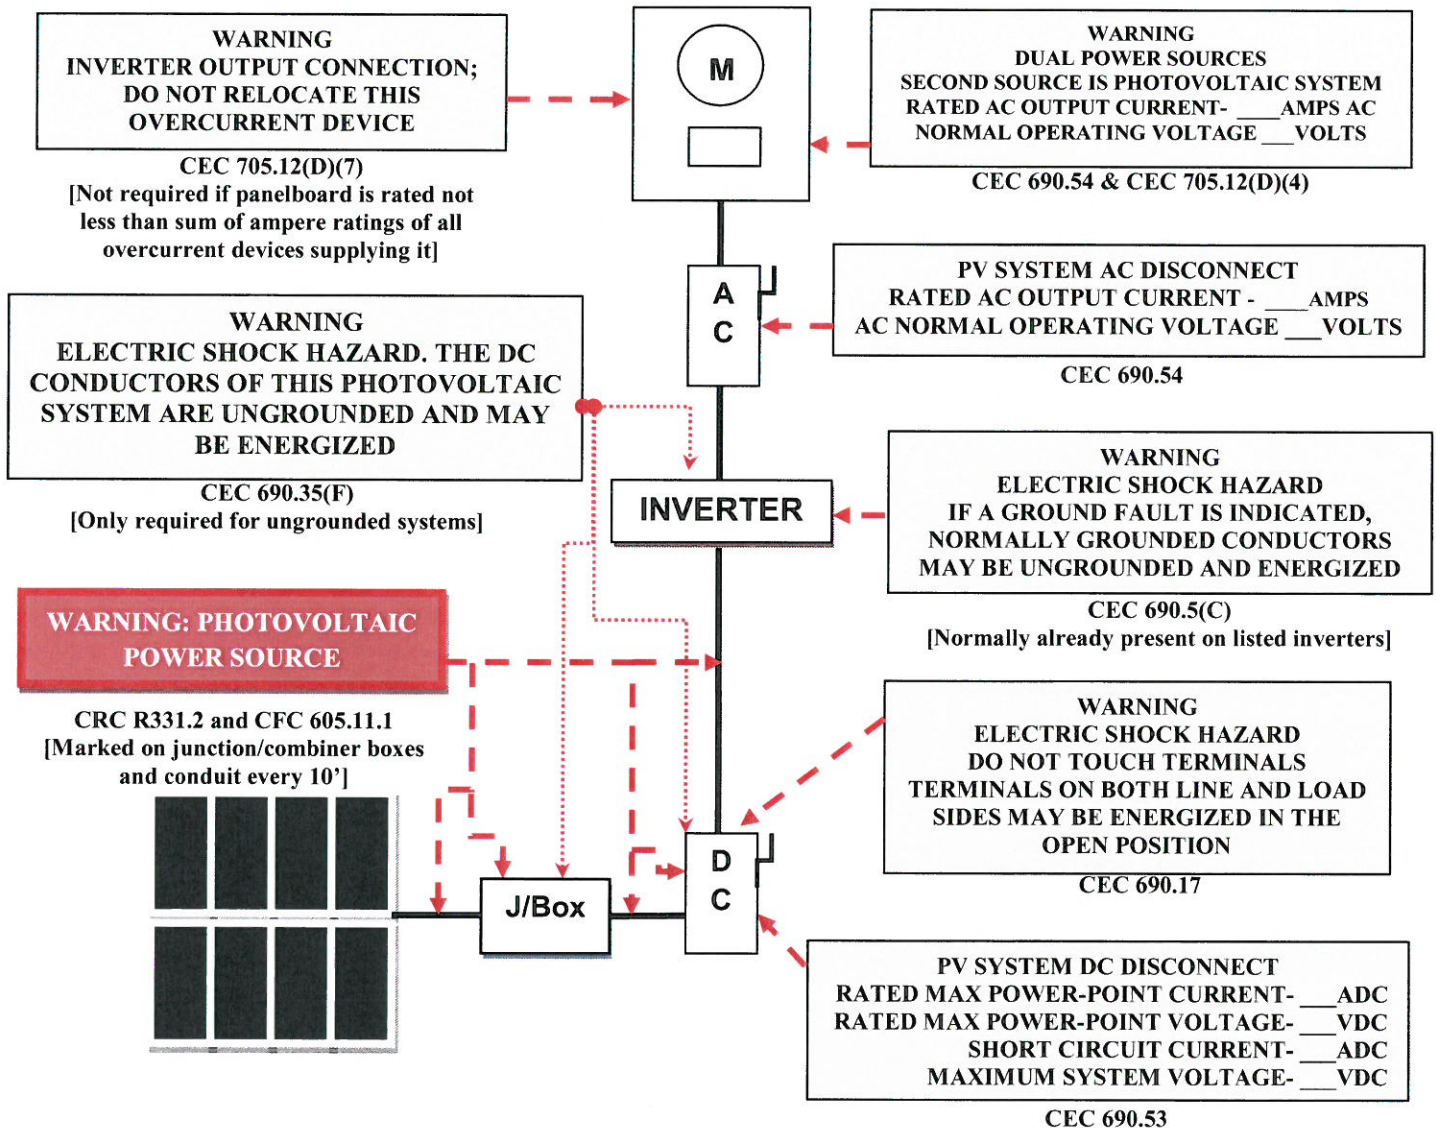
WARNING
INVERTER OUTPUT CONNECTION;
DO NOT RELOCATE THIS
OVERCURRENT DEVICE

CEC 705.12(D)(7)
[Not required if panelboard is rated not less than sum of ampere ratings of all overcurrent devices supplying it]

M

WARNING
DUAL POWER SOURCES
SECOND SOURCE IS PHOTOVOLTAIC SYSTEM
RATED AC OUTPUT CURRENT- ___AMPS AC
NORMAL OPERATING VOLTAGE ___VOLTS

CEC 690.54 & CEC 705.12(D)(4)

A
C

PV SYSTEM AC DISCONNECT
RATED AC OUTPUT CURRENT - ___AMPS
AC NORMAL OPERATING VOLTAGE ___VOLTS

CEC 690.54

WARNING
ELECTRIC SHOCK HAZARD. THE DC CONDUCTORS OF THIS PHOTOVOLTAIC SYSTEM ARE UNGROUNDED AND MAY BE ENERGIZED

CEC 690.35(F)
[Only required for ungrounded systems]

INVERTER

WARNING
ELECTRIC SHOCK HAZARD
IF A GROUND FAULT IS INDICATED,
NORMALLY GROUNDED CONDUCTORS
MAY BE UNGROUNDED AND ENERGIZED

CEC 690.5(C)
[Normally already present on listed inverters]

WARNING: PHOTOVOLTAIC POWER SOURCE

CRC R331.2 and CFC 605.11.1
[Marked on junction/combiner boxes and conduit every 10']

WARNING
ELECTRIC SHOCK HAZARD
DO NOT TOUCH TERMINALS
TERMINALS ON BOTH LINE AND LOAD SIDES MAY BE ENERGIZED IN THE OPEN POSITION

CEC 690.17

D
C

J/Box

PV SYSTEM DC DISCONNECT
RATED MAX POWER-POINT CURRENT- ___ADC
RATED MAX POWER-POINT VOLTAGE- ___VDC
SHORT CIRCUIT CURRENT- ___ADC
MAXIMUM SYSTEM VOLTAGE- ___VDC

CEC 690.53